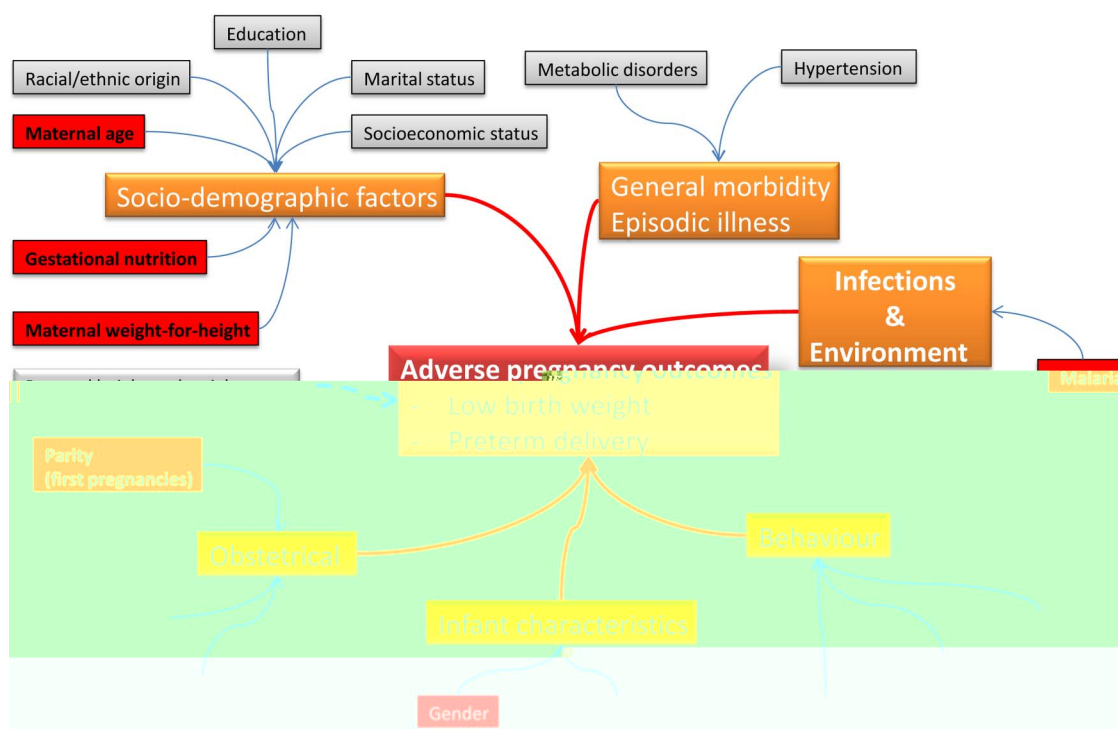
Education

Racial/ethnic origin

Marital status

Maternal age

Socioeconomic status

Socio-demographic factors

Gestational nutrition

Maternal weight-for-height

Metabolic disorders

Hypertension

General morbidity
Episodic illness

Infections
&
Environment

Malaria

Adverse pregnancy outcomes
- Low birth weight
- Preterm delivery

Parity
(first pregnancies)

Obstetrical

Behaviour

Infant characteristics

Gender